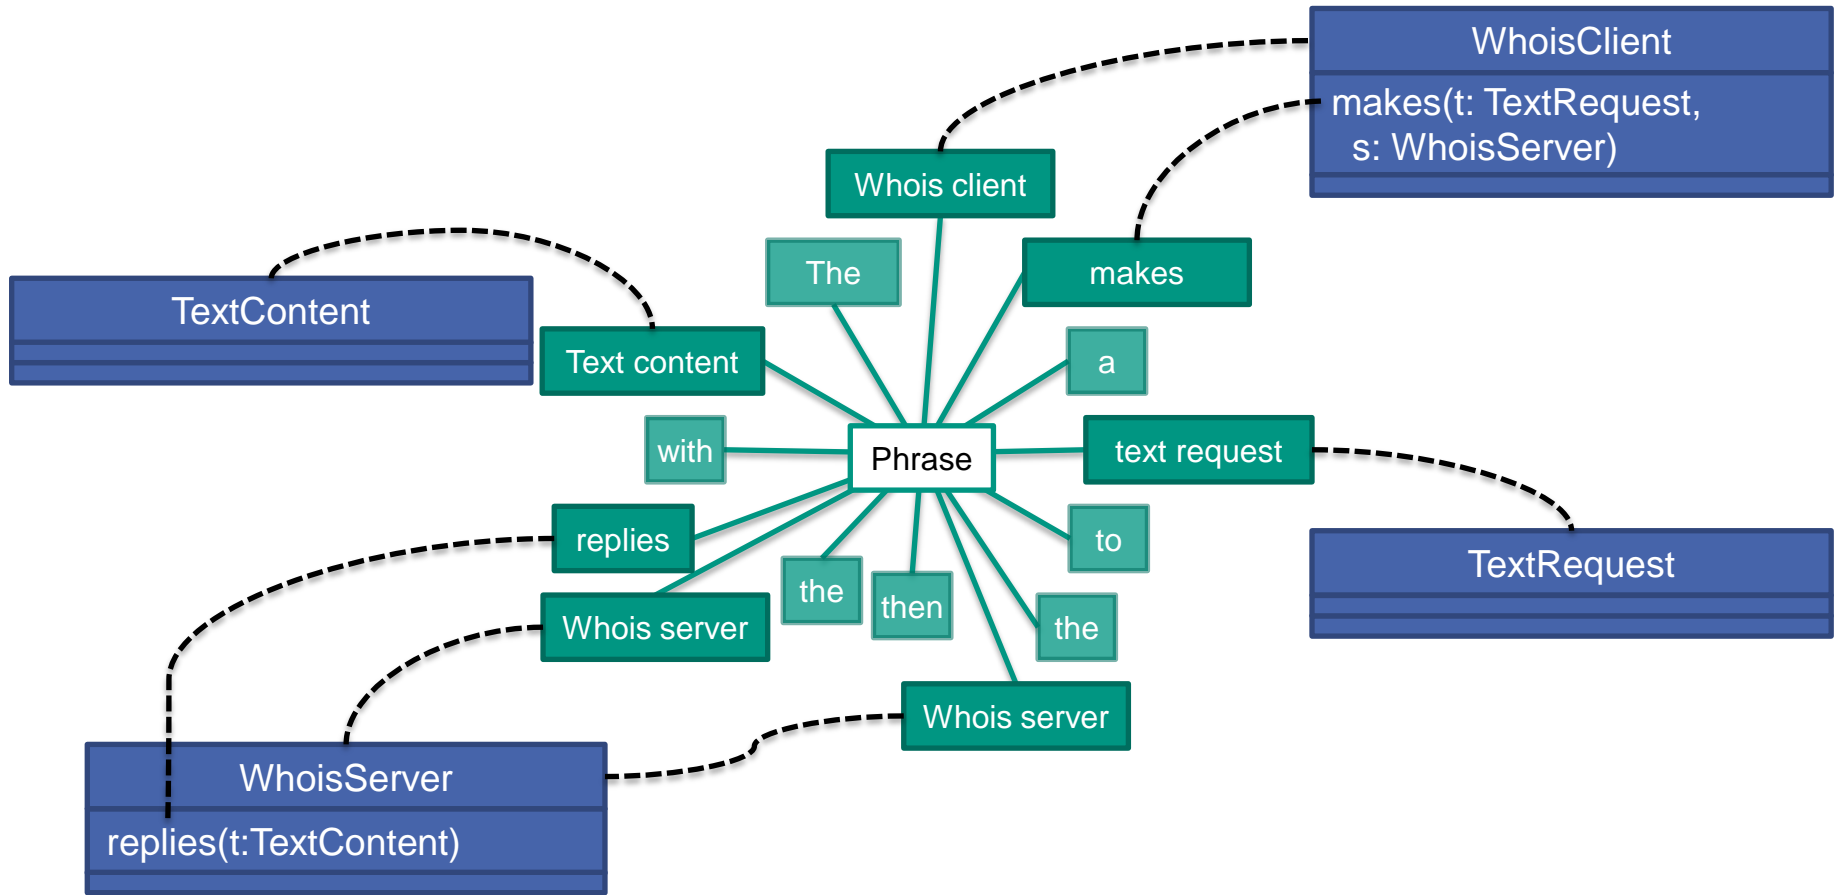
WhoisClient

makes(t: TextRequest, s: WhoisServer)

Whois client

The

makes

TextContent

Text content

a

with

Phrase

text request

replies

to

TextRequest

the

then

Whois server

the

Whois server

WhoisServer

replies(t:TextContent)